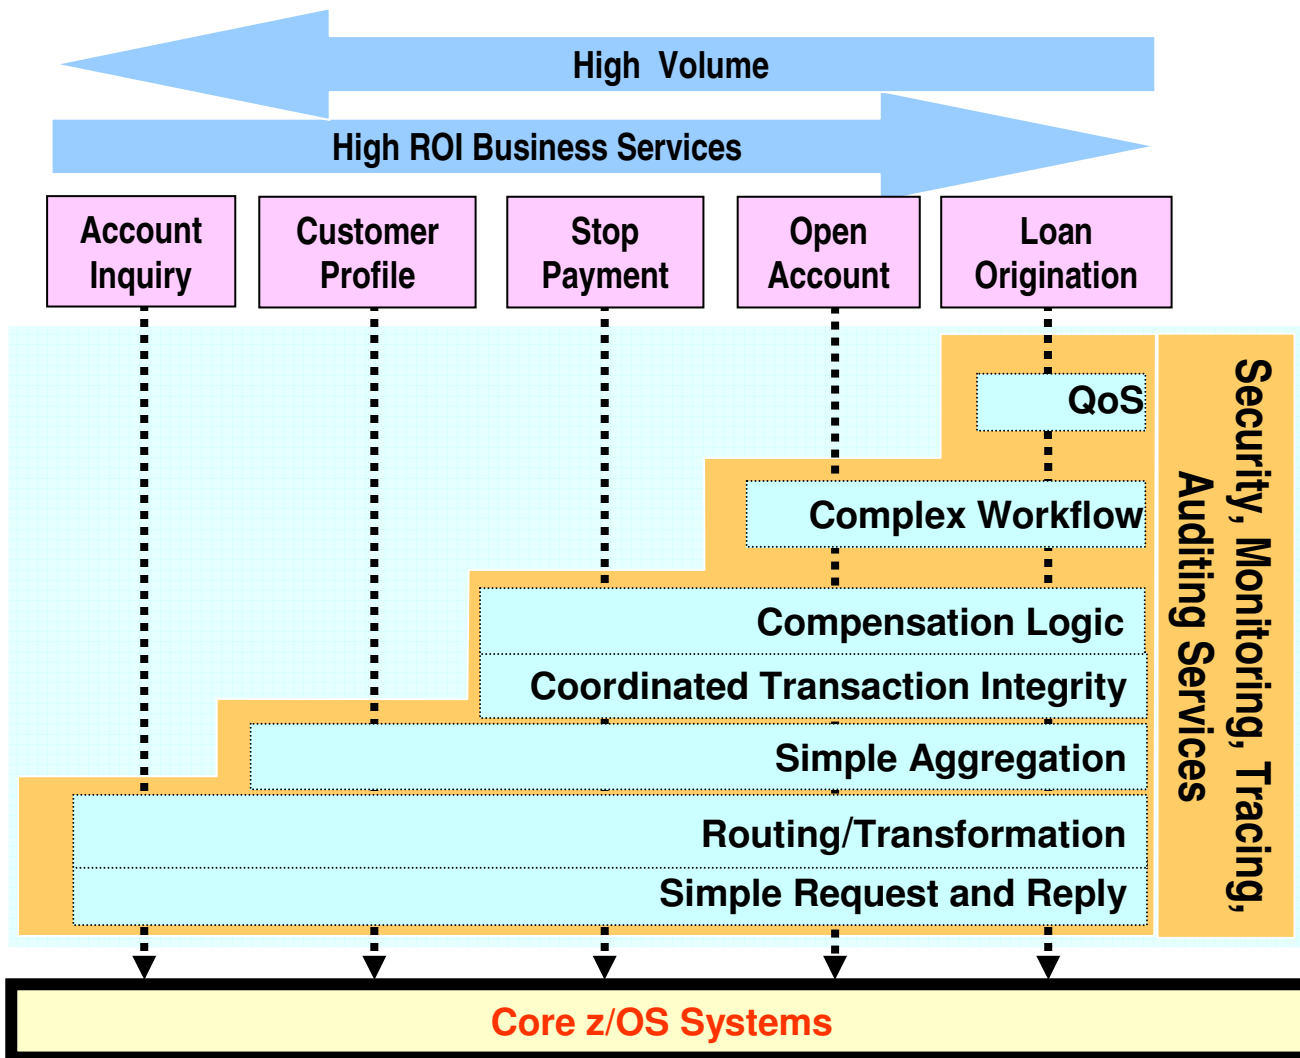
High Volume

High ROI Business Services

Account Inquiry

Customer Profile

Stop Payment

Open Account

Loan Origination

QoS

Complex Workflow

Compensation Logic

Coordinated Transaction Integrity

Simple Aggregation

Routing/Transformation

Simple Request and Reply

Security, Monitoring, Tracing, Auditing Services

Core z/OS Systems